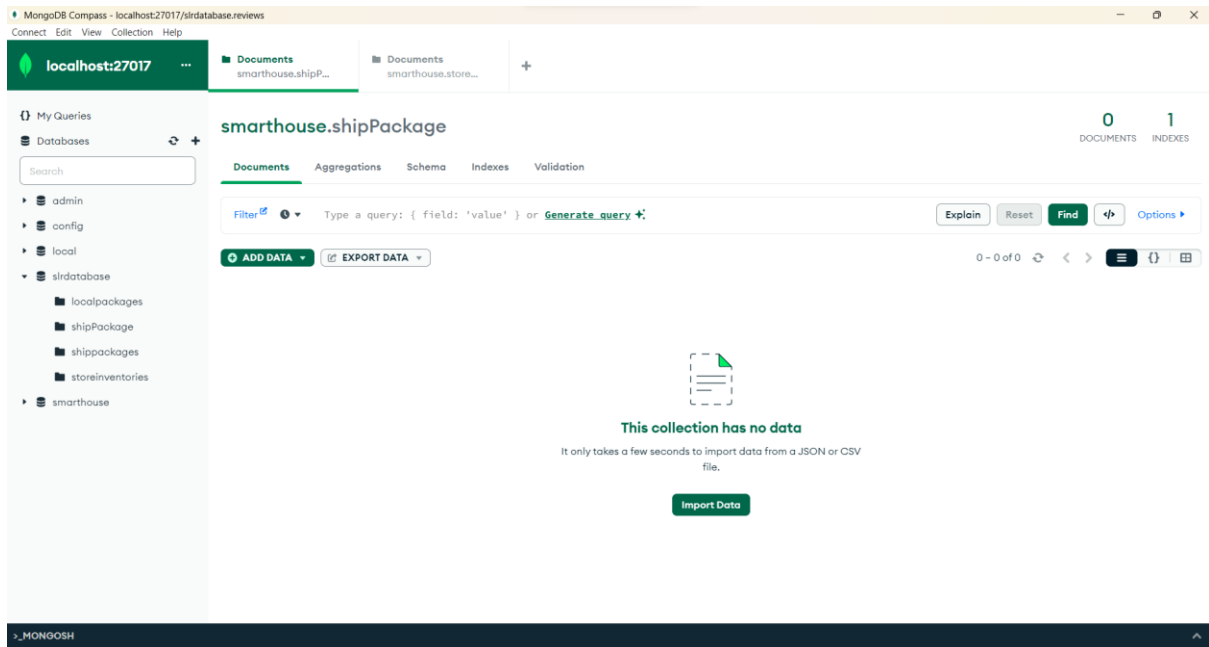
MongoDB Compass - localhost:27017/slrdatabase.reviews
Connect Edit View Collection Help

localhost:27017 ...

Documents
smarthouse.shipP...

Documents
smarthouse.store...

+

{} My Queries
Databases
Search
admin
config
local
slrdatabase
localpackages
shipPackage
shippackages
storeinventories
smarthouse

smarthouse.shipPackage

0 DOCUMENTS
1 INDEXES

Documents Aggregations Schema Indexes Validation

Filter
Type a query: { field: 'value' } or Generate query
Explain Reset Find </> Options

ADD DATA
EXPORT DATA
0 – 0 of 0

This collection has no data
It only takes a few seconds to import data from a JSON or CSV file.
Import Data

>_MONGOSH